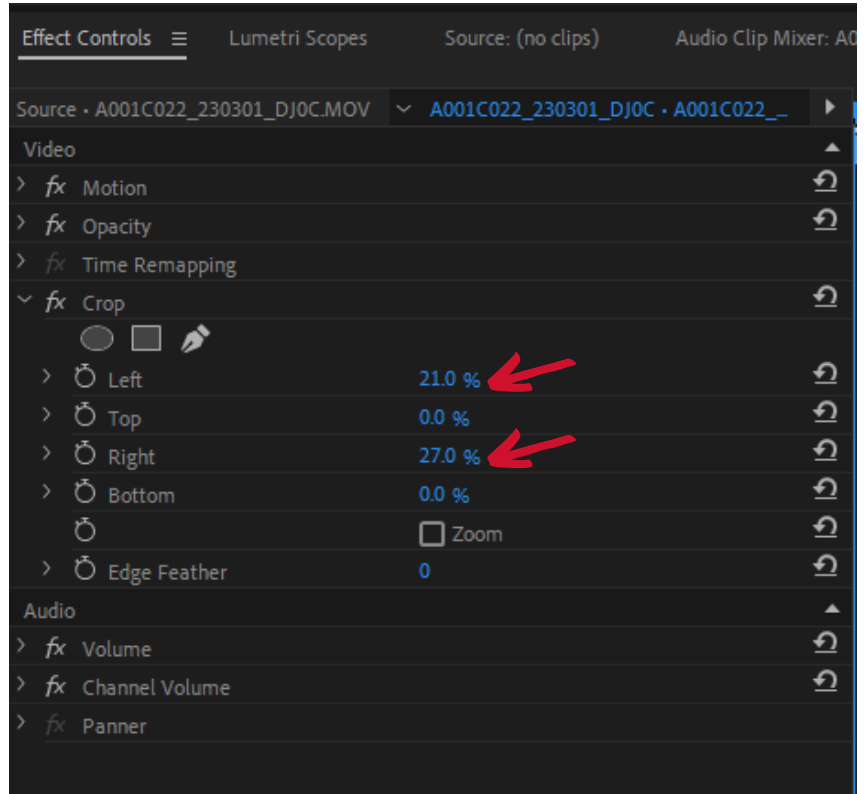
Effect Controls ☰ Lumetri Scopes Source: (no clips) Audio Clip Mixer: A0

Source • A001C022_230301_DJ0C.MOV A001C022_230301_DJ0C • A001C022_...

Video

fx Motion

fx Opacity

fx Time Remapping

fx Crop

Left 21.0 %

Top 0.0 %

Right 27.0 %

Bottom 0.0 %

Zoom

Edge Feather 0

Audio

fx Volume

fx Channel Volume

fx Panner